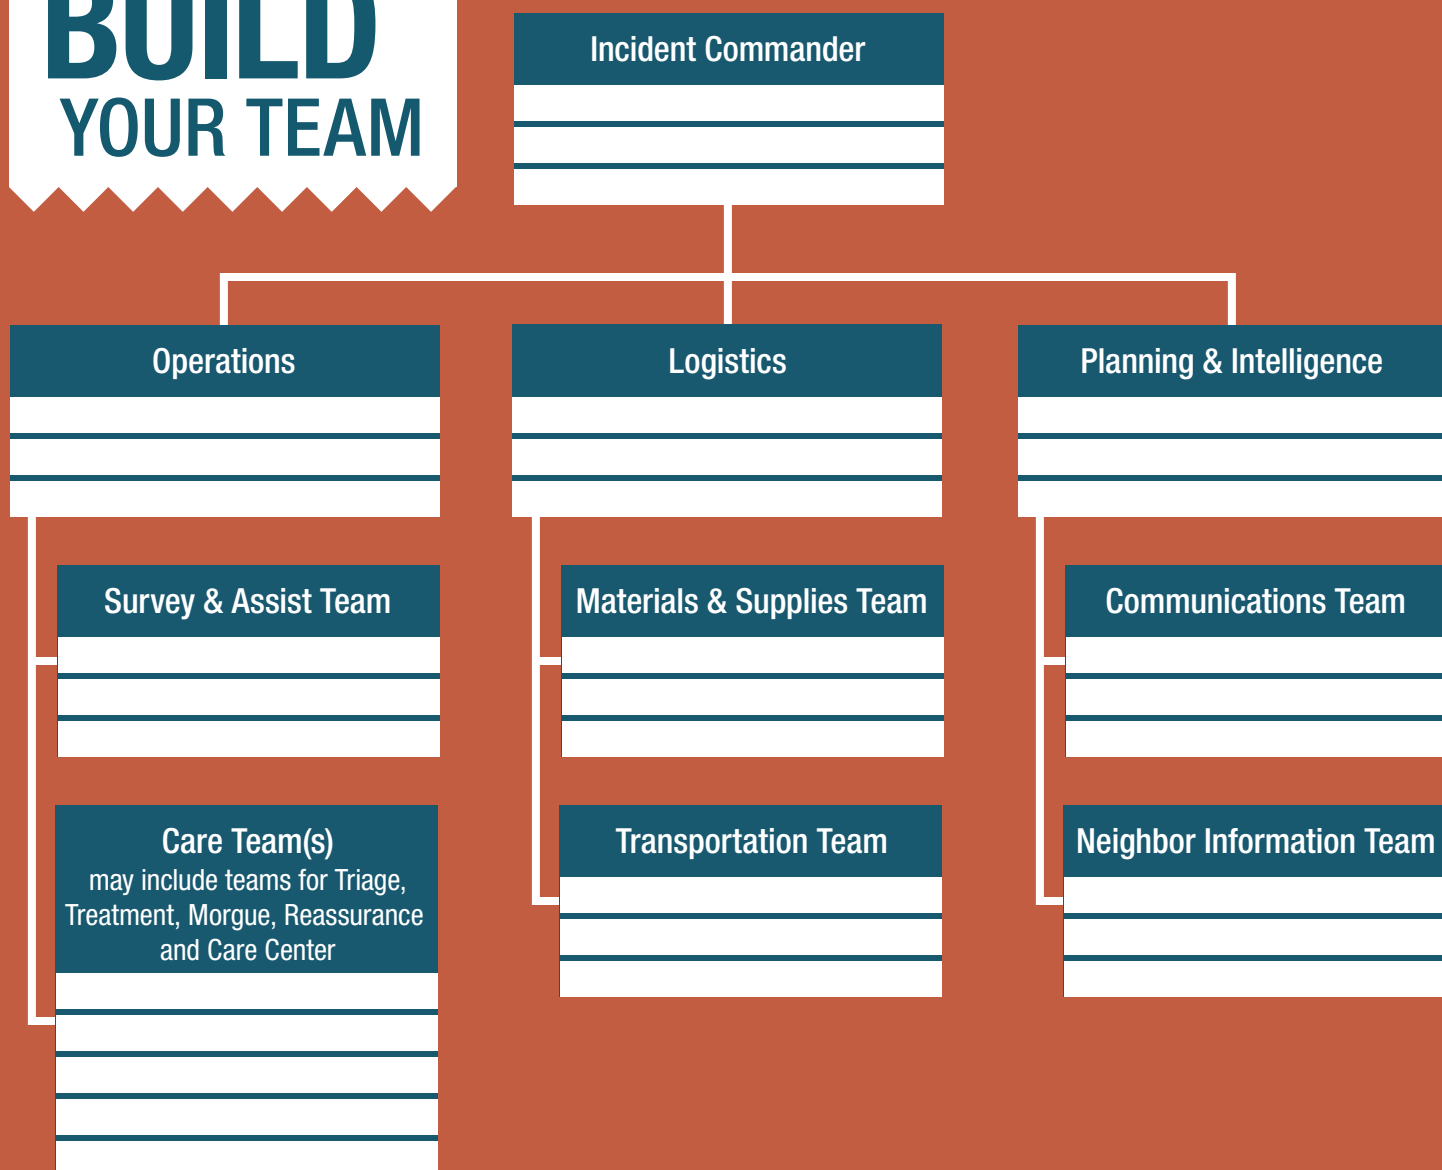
BUILD YOUR TEAM

Incident Commander

Operations

Logistics

Planning & Intelligence

Survey & Assist Team

Care Team(s) may include teams for Triage, Treatment, Morgue, Reassurance and Care Center

Materials & Supplies Team

Transportation Team

Communications Team

Neighbor Information Team